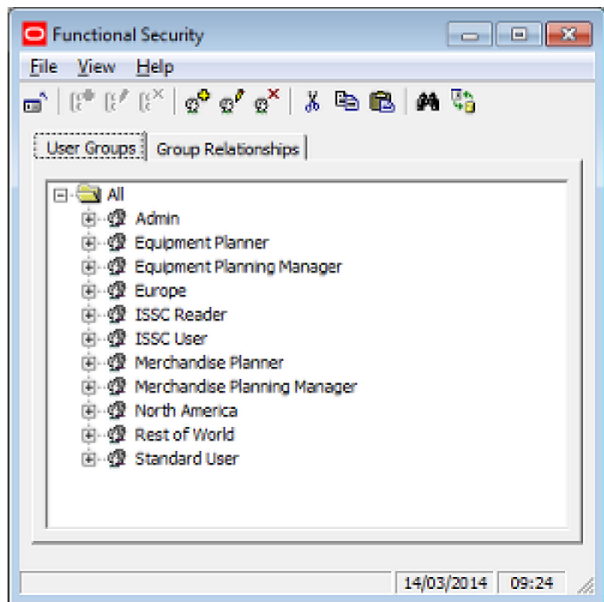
Functional Security

File View Help

User Groups | Group Relationships

All
Admin
Equipment Planner
Equipment Planning Manager
Europe
ISSC Reader
ISSC User
Merchandise Planner
Merchandise Planning Manager
North America
Rest of World
Standard User

14/03/2014 09:24